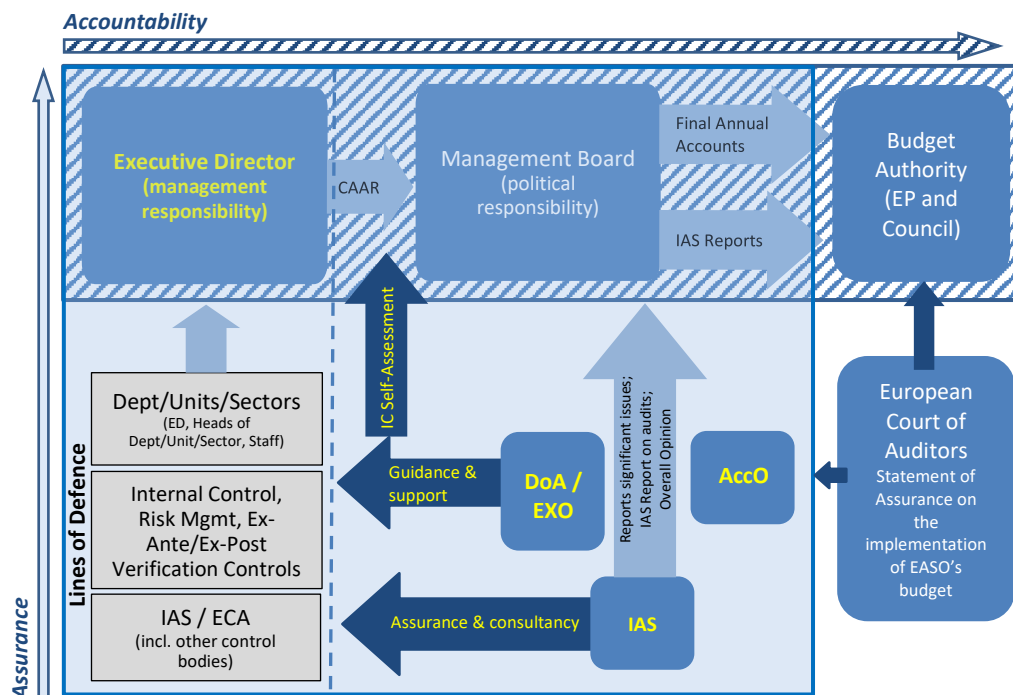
Accountability

Executive Director (management responsibility)

CAAR

Management Board (political responsibility)

Final Annual Accounts

IAS Reports

Budget Authority (EP and Council)

IC Self-Assessment

Reports significant issues; IAS Report on audits; Overall Opinion

Dept/Units/Sectors
(ED, Heads of Dept/Unit/Sector, Staff)

Internal Control, Risk Mgmt, Ex-Ante/Ex-Post Verification Controls

IAS / ECA
(incl. other control bodies)

Lines of Defence

Guidance & support

DoA / EXO

AccO

European Court of Auditors
Statement of Assurance on the implementation of EASO's budget

Assurance & consultancy

IAS

Assurance